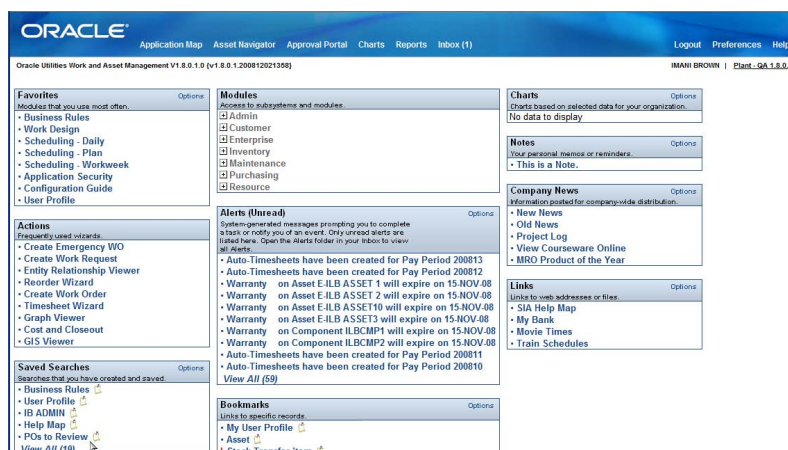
ORACLE
Application Map Asset Navigator Approval Portal Charts Reports Inbox (1)
Logout Preferences Help

Oracle Utilities Work and Asset Management V1.8.0.1.0 (v1.8.0.1.200812021358)
IMANI BROWN | Plant - QA 1.8.0.

Favorites
Options
Modules that you use most often.
• Business Rules
• Work Design
• Scheduling - Daily
• Scheduling - Plan
• Scheduling - Workweek
• Application Security
• Configuration Guide
• User Profile

Actions
Frequently used wizards.
• Create Emergency WO
• Create Work Request
• Entity Relationship Viewer
• Reorder Wizard
• Create Work Order
• Timesheet Wizard
• Graph Viewer
• Cost and Closeout
• GIS Viewer

Saved Searches
Options
Searches that you have created and saved.
• Business Rules
• User Profile
• IB ADMIN
• Help Map
• POs to Review
View All (19)

Modules
Access to subsystems and modules.
Admin
Customer
Enterprise
Inventory
Maintenance
Purchasing
Resource

Alerts (Unread)
Options
System-generated messages prompting you to complete a task or notify you of an event. Only unread alerts are listed here. Open the Alerts folder in your Inbox to view all Alerts.
• Auto-Timesheets have been created for Pay Period 200813
• Auto-Timesheets have been created for Pay Period 200812
• Warranty on Asset E-ILB ASSET 1 will expire on 15-NOV-08
• Warranty on Asset E-ILB ASSET 2 will expire on 15-NOV-08
• Warranty on Asset E-ILB ASSET10 will expire on 15-NOV-08
• Warranty on Asset E-ILB ASSET3 will expire on 15-NOV-08
• Warranty on Component ILBCMP1 will expire on 15-NOV-08
• Warranty on Component ILBCMP2 will expire on 15-NOV-08
• Auto-Timesheets have been created for Pay Period 200811
• Auto-Timesheets have been created for Pay Period 200810
View All (59)

Bookmarks
Options
Links to specific records.
• My User Profile
• Asset
• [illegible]

Charts
Options
Charts based on selected data for your organization.
No data to display

Notes
Options
Your personal memos or reminders.
• This is a Note.

Company News
Options
Information posted for company-wide distribution.
• New News
• Old News
• Project Log
• View Courseware Online
• MRO Product of the Year

Links
Options
Links to web addresses or files.
• SIA Help Map
• My Bank
• Movie Times
• Train Schedules